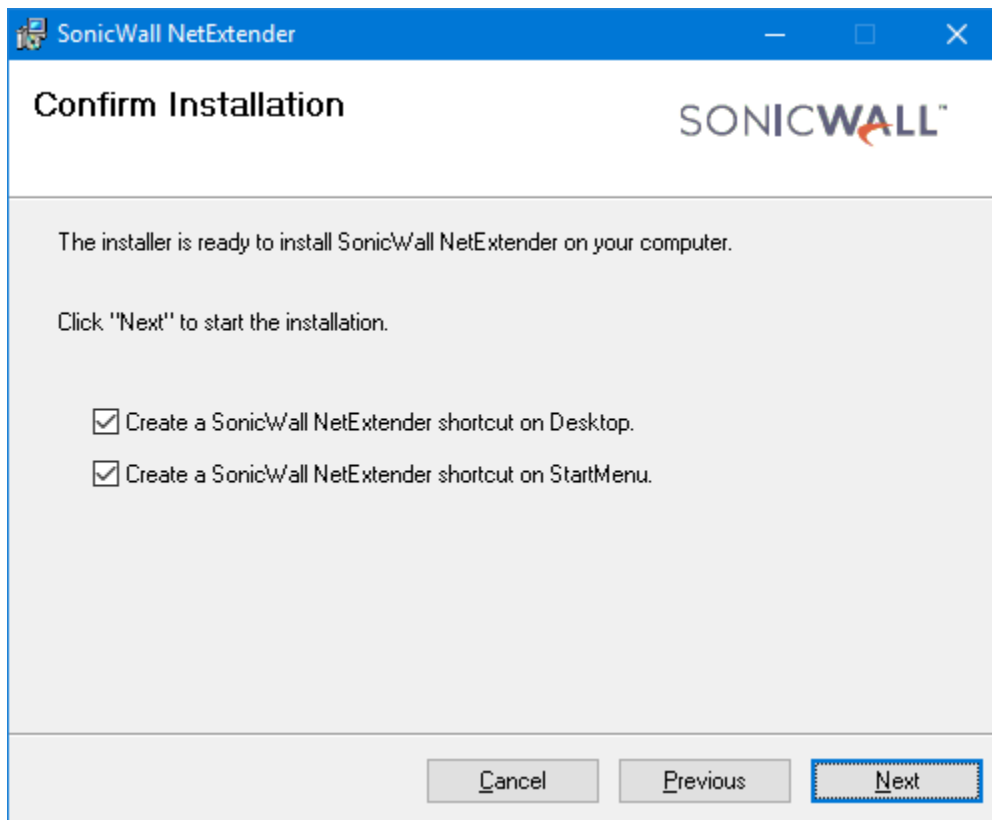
SonicWall NetExtender

Confirm Installation

SONICWALL™

The installer is ready to install SonicWall NetExtender on your computer.

Click "Next" to start the installation.

Create a SonicWall NetExtender shortcut on Desktop.

Create a SonicWall NetExtender shortcut on StartMenu.

Cancel

Previous

Next